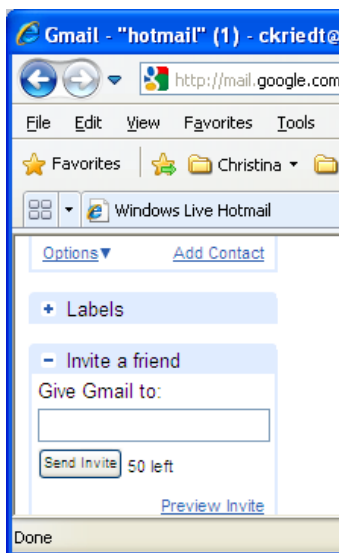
Gmail - "hotmail" (1) - ckriedt@

http://mail.google.com

File Edit View Favorites Tools

Favorites Christina

Windows Live Hotmail

Options▼ Add Contact

+ Labels

− Invite a friend

Give Gmail to:

Send Invite 50 left

Preview Invite

Done